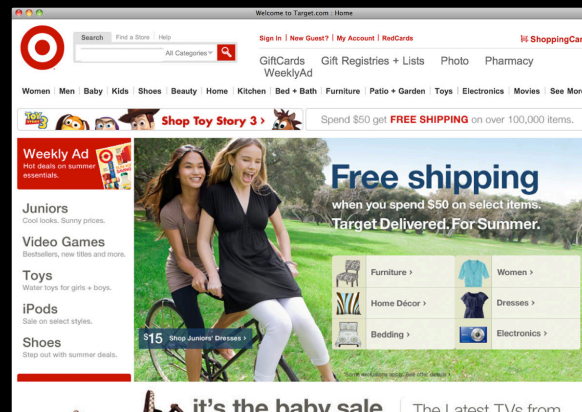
Welcome to Target.com : Home

Search | Find a Store | Help

All Categories

Sign In | New Guest? | My Account | RedCards

ShoppingCar

GiftCards Gift Registries + Lists Photo Pharmacy WeeklyAd

Women | Men | Baby | Kids | Shoes | Beauty | Home | Kitchen | Bed + Bath | Furniture | Patio + Garden | Toys | Electronics | Movies | See Mor

TOY STORY 3 Shop Toy Story 3 ›

Spend $50 get FREE SHIPPING on over 100,000 items.

Weekly Ad
Hot deals on summer essentials.

Juniors
Cool looks. Sunny prices.

Video Games
Bestsellers, new titles and more.

Toys
Water toys for girls + boys.

iPods
Sale on select styles.

Shoes
Step out with summer deals.

Free shipping
when you spend $50 on select items.
Target Delivered. For Summer.

Furniture ›
Women ›
Home Décor ›
Dresses ›
Bedding ›
Electronics ›

$15 Shop Juniors' Dresses ›

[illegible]

it's the baby sale

The Latest TVs from